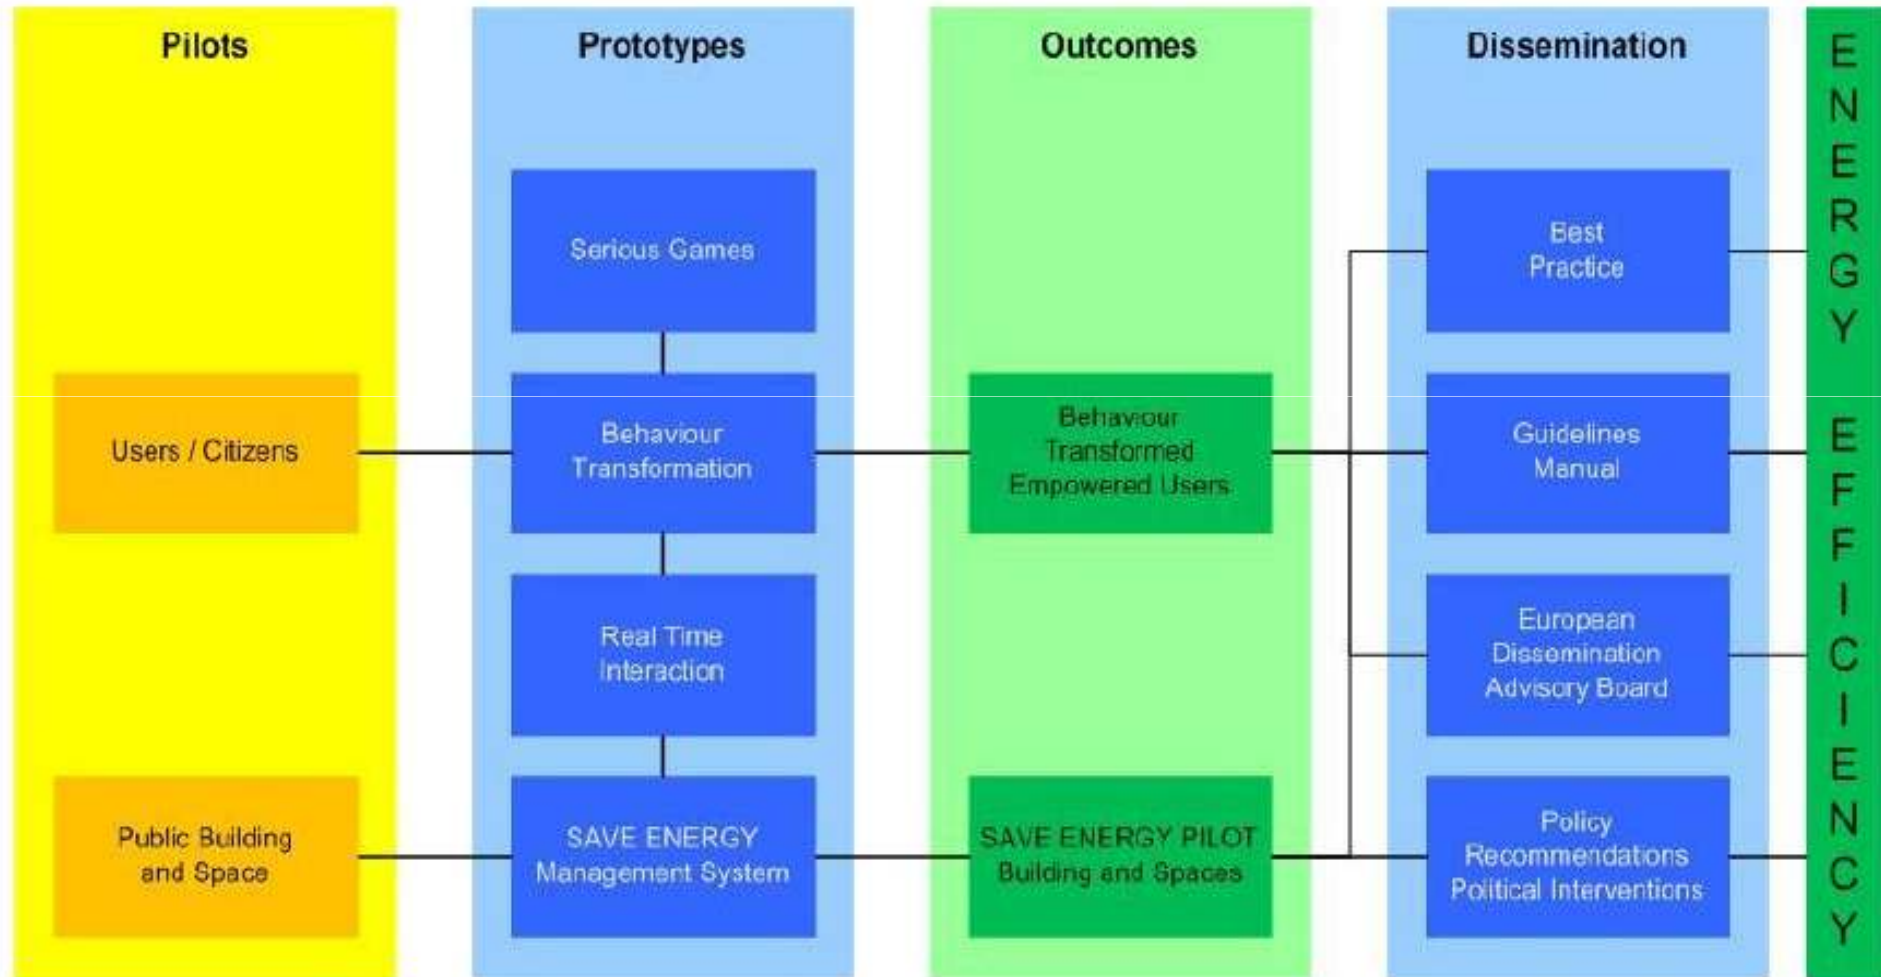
Pilots

Users / Citizens

Public Building and Space

Prototypes

Serious Games

Behaviour Transformation

Real Time Interaction

SAVE ENERGY Management System

Outcomes

Behaviour Transformed Empowered Users

SAVE ENERGY PILOT Building and Spaces

Dissemination

Best Practice

Guidelines Manual

European Dissemination Advisory Board

Policy Recommendations Political Interventions

ENERGY EFFICIENCY